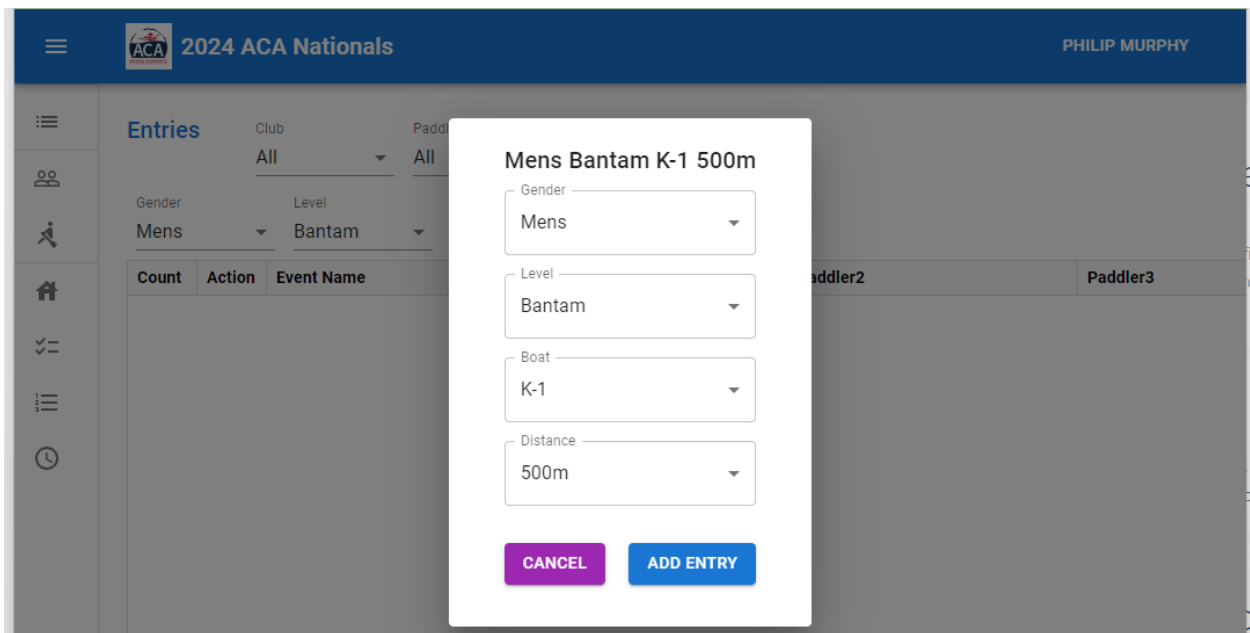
ACA PADDLESPORTS
2024 ACA Nationals

PHILIP MURPHY

Entries

Club
All

Paddl
All

Gender
Mens

Level
Bantam

| Count | Action | Event Name | addler2 | Paddler3 |
|---|---|---|---|---|

Mens Bantam K-1 500m

Gender
Mens

Level
Bantam

Boat
K-1

Distance
500m

CANCEL
ADD ENTRY